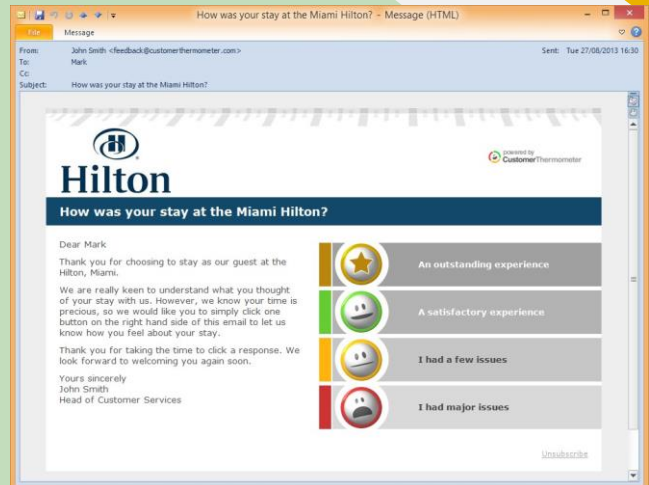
How was your stay at the Miami Hilton? - Message (HTML)

File Message

From: John Smith <feedback@customerthermometer.com>
To: Mark
Cc:
Subject: How was your stay at the Miami Hilton?

Sent: Tue 27/08/2013 16:30

Hilton

powered by CustomerThermometer

How was your stay at the Miami Hilton?

Dear Mark

Thank you for choosing to stay as our guest at the Hilton, Miami.

We are really keen to understand what you thought of your stay with us. However, we know your time is precious, so we would like you to simply click one button on the right hand side of this email to let us know how you feel about your stay.

Thank you for taking the time to click a response. We look forward to welcoming you again soon.

Yours sincerely
John Smith
Head of Customer Services

An outstanding experience

A satisfactory experience

I had a few issues

I had major issues

Unsubscribe